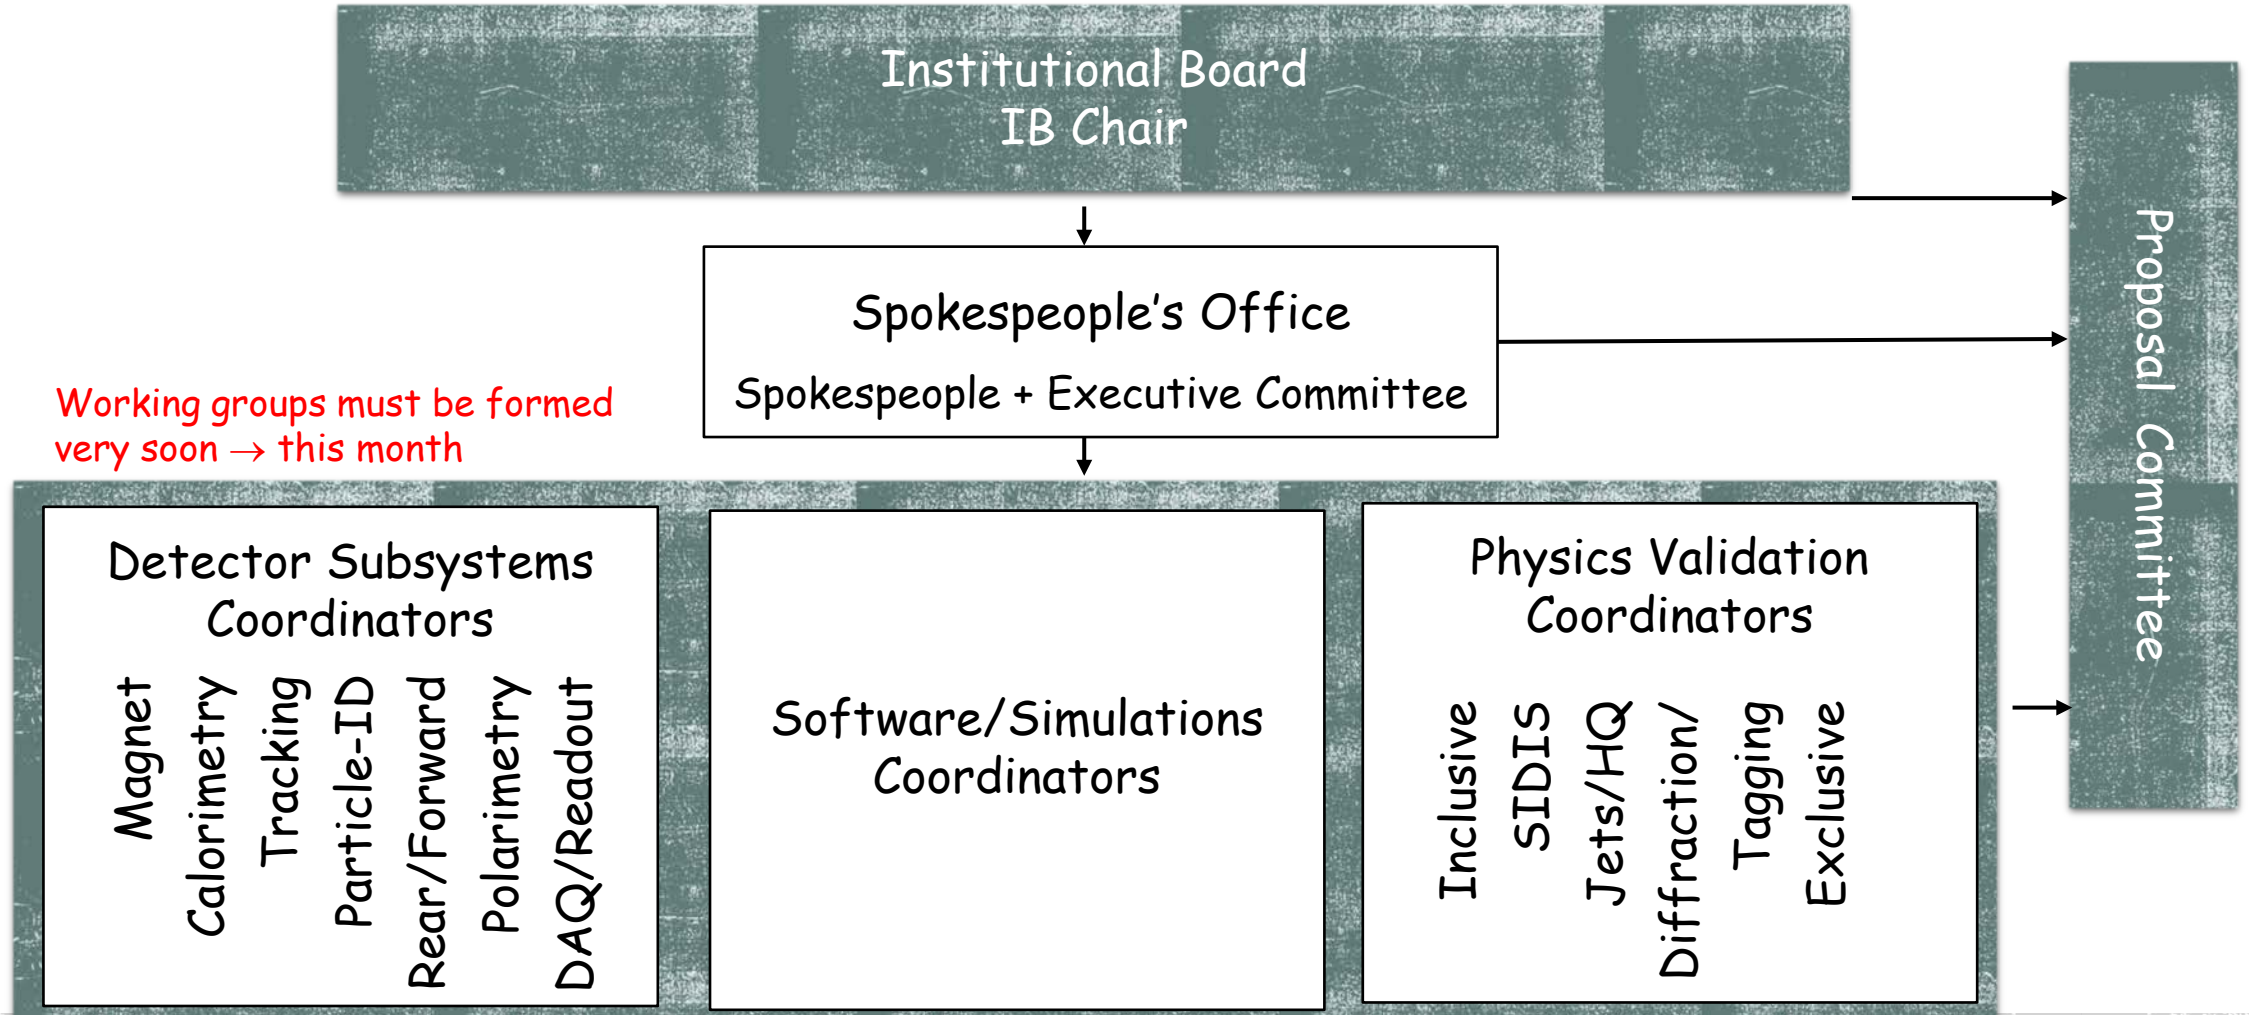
Institutional Board
IB Chair

Proposal Committee

Spokespeople's Office

Spokespeople + Executive Committee

Working groups must be formed very soon → this month

Detector Subsystems Coordinators

Magnet
Calorimetry
Tracking
Particle-ID
Rear/Forward
Polarimetry
DAQ/Readout

Software/Simulations Coordinators

Physics Validation Coordinators

Inclusive
SIDIS
Jets/HQ
Diffraction/
Tagging
Exclusive